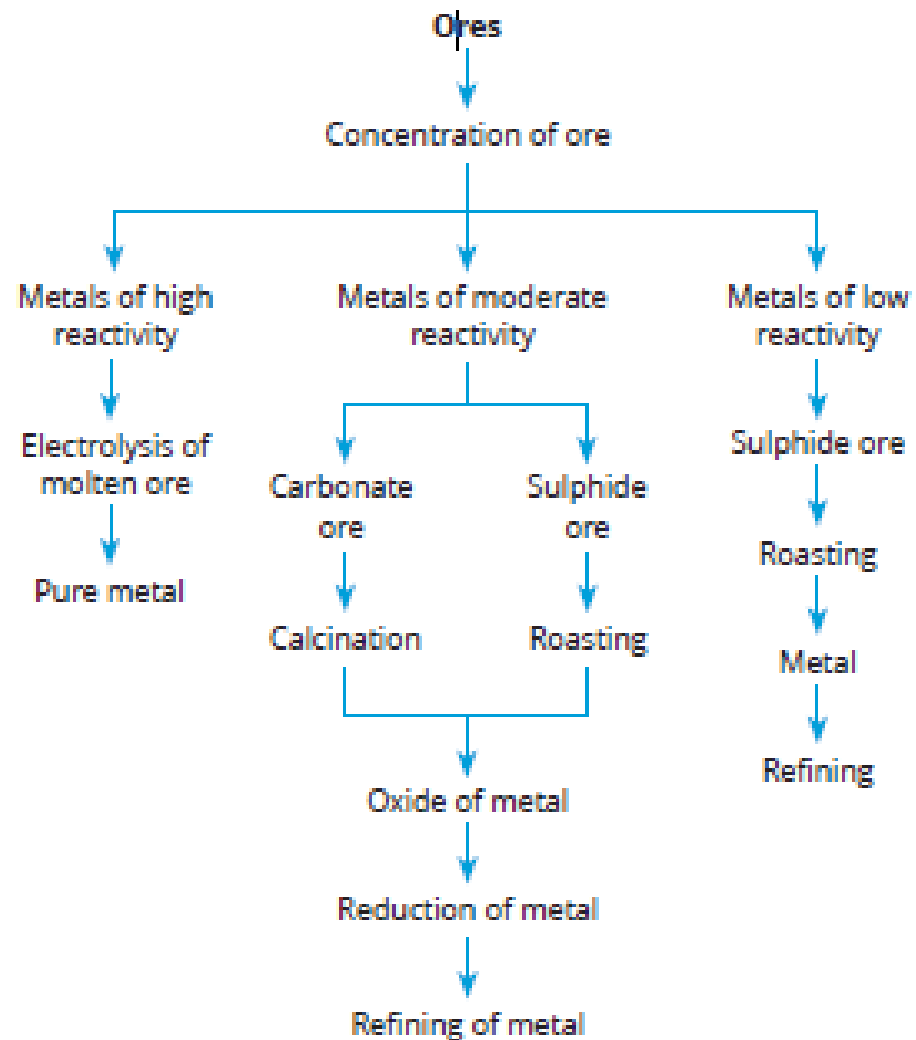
Ores

Concentration of ore

Metals of high reactivity

Electrolysis of molten ore

Pure metal

Metals of moderate reactivity

Carbonate ore

Calcination

Sulphide ore

Roasting

Oxide of metal

Reduction of metal

Refining of metal

Metals of low reactivity

Sulphide ore

Roasting

Metal

Refining